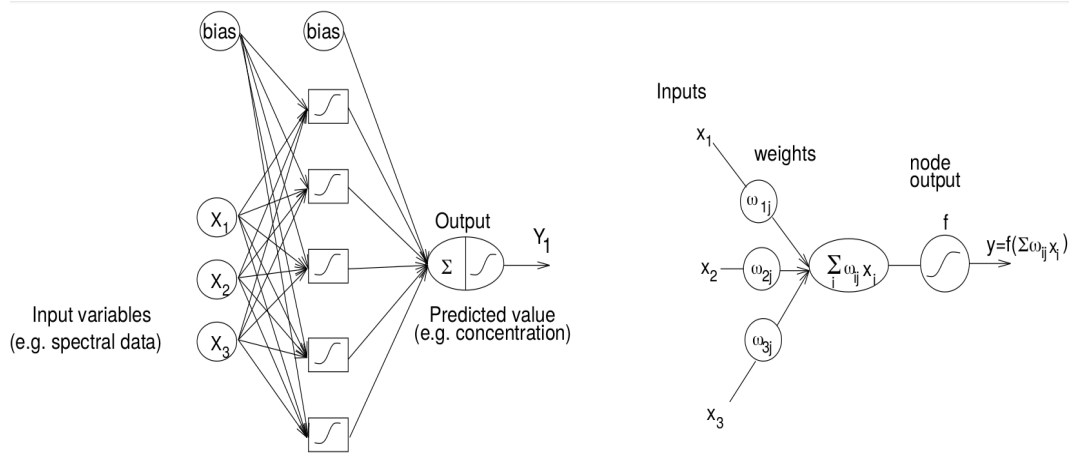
bias

bias

$X_1$

$X_2$

$X_3$

Input variables
(e.g. spectral data)

Output

$\Sigma$

$Y_1$

Predicted value
(e.g. concentration)

Inputs

$x_1$

weights

$\omega_{1j}$

$x_2$

$\omega_{2j}$

$\omega_{3j}$

$x_3$

$\sum_i \omega_{ij} x_i$

node output

f

$y=f(\Sigma\omega_{ij}x_i)$